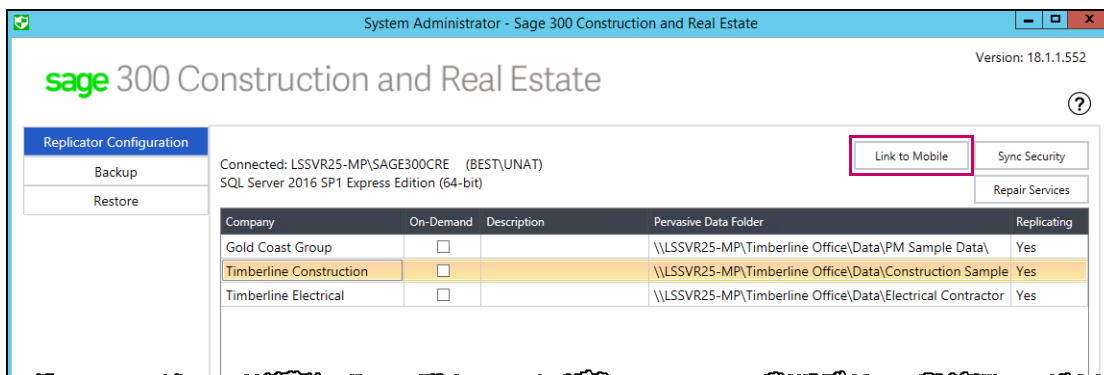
System Administrator - Sage 300 Construction and Real Estate

Version: 18.1.1.552

sage 300 Construction and Real Estate

?

Replicator Configuration
Backup
Restore

Connected: LSSVR25-MP\SAGE300CRE (BEST\UNAT)
SQL Server 2016 SP1 Express Edition (64-bit)

Link to Mobile
Sync Security
Repair Services

| Company | On-Demand | Description | Pervasive Data Folder | Replicating |
|---|---|---|---|---|
| Gold Coast Group | ☐ | | \\LSSVR25-MP\Timberline Office\Data\PM Sample Data\ | Yes |
| Timberline Construction | ☐ | | \\LSSVR25-MP\Timberline Office\Data\Construction Sample | Yes |
| Timberline Electrical | ☐ | | \\LSSVR25-MP\Timberline Office\Data\Electrical Contractor | Yes |